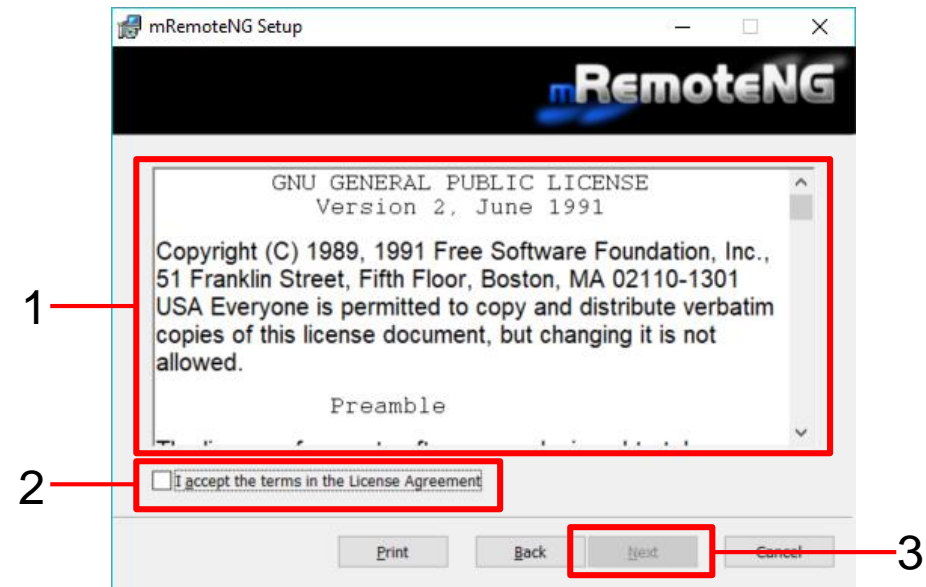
mRemoteNG Setup

mRemoteNG

GNU GENERAL PUBLIC LICENSE
Version 2, June 1991

Copyright (C) 1989, 1991 Free Software Foundation, Inc., 51 Franklin Street, Fifth Floor, Boston, MA 02110-1301 USA Everyone is permitted to copy and distribute verbatim copies of this license document, but changing it is not allowed.

Preamble

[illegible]

1

I accept the terms in the License Agreement

2

Print
Back
Next
Cancel

3